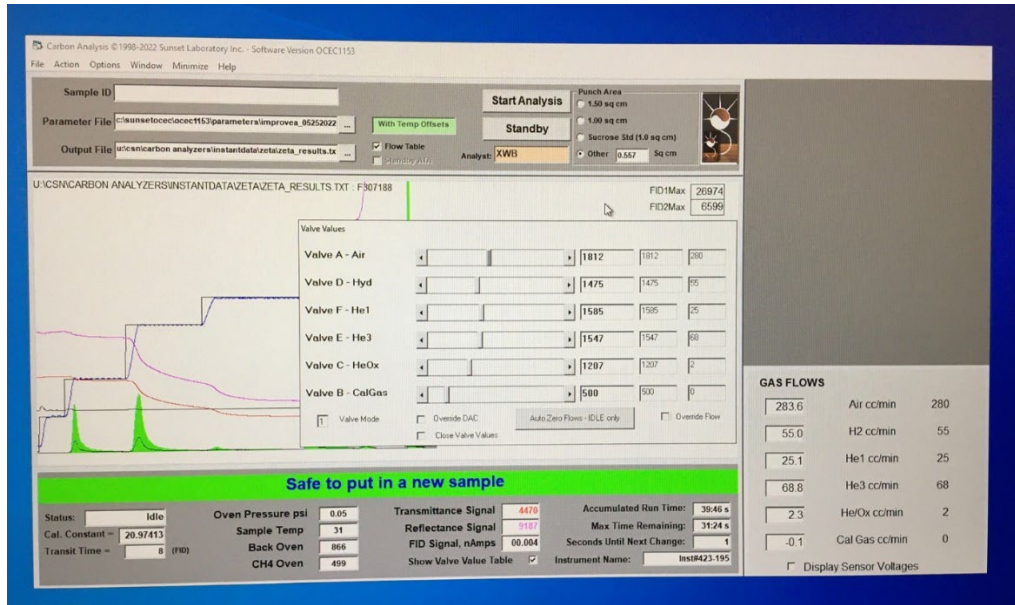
Carbon Analysis ©1998-2022 Sunset Laboratory Inc. - Software Version OCEC1153

File Action Options Window Minimize Help

Sample ID

Parameter File c:\sunsetocec\ocec1153\parameters\improvea_05252022 ...

Output File u:\csn\carbon analyzers\instantdata\zeta\zeta_results.tx ...

With Temp Offsets

Flow Table

Standby After

Start Analysis

Standby

Analyst: XWB

Punch Area
1.50 sq cm
1.00 sq cm
Sucrose Std (1.0 sq cm)
Other 0.557 Sq cm

U:\CSN\CARBON ANALYZERS\INSTANTDATA\ZETA\ZETA_RESULTS.TXT : F307188

FID1Max 26974
FID2Max 6599

Valve Values

| | | | |
|---|---|---|---|
| Valve A - Air | 1812 | 1812 | 280 |
| Valve D - Hyd | 1475 | 1475 | 55 |
| Valve F - He1 | 1585 | 1585 | 25 |
| Valve E - He3 | 1547 | 1547 | 68 |
| Valve C - HeOx | 1207 | 1207 | 2 |
| Valve B - CalGas | 580 | 500 | 0 |

1 Valve Mode

Override DAC

Close Valve Values

Auto Zero Flows - IDLE only

Override Flow

GAS FLOWS

| | | |
|---|---|---|
| 283.6 | Air cc/min | 280 |
| 55.0 | H2 cc/min | 55 |
| 25.1 | He1 cc/min | 25 |
| 68.8 | He3 cc/min | 68 |
| 2.3 | He/Ox cc/min | 2 |
| -0.1 | Cal Gas cc/min | 0 |

Display Sensor Voltages

Safe to put in a new sample

Status: Idle
Cal. Constant = 20.97413
Transit Time = 8 (FID)

Oven Pressure psi 0.05
Sample Temp 31
Back Oven 866
CH4 Oven 499

Transmittance Signal 4470
Reflectance Signal 9187
FID Signal, nAmps 00.004
Show Valve Value Table

Accumulated Run Time: 39:46 s
Max Time Remaining: 31:24 s
Seconds Until Next Change: 1
Instrument Name: Inst#423-195